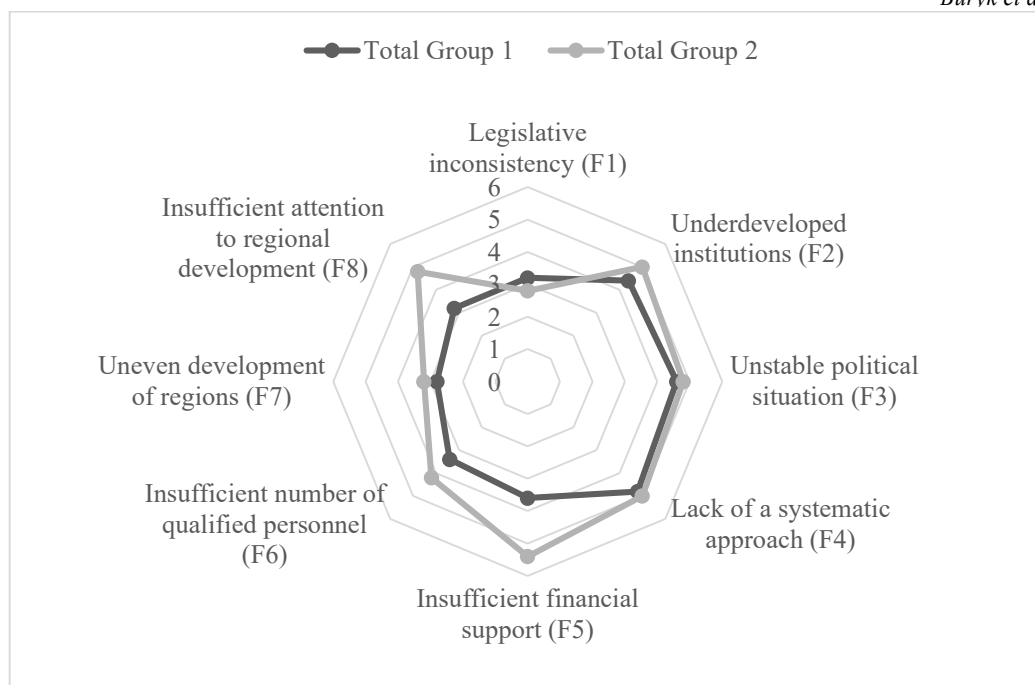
Buryk et al.

Total Group 1 Total Group 2

Legislative inconsistency (F1)

Underdeveloped institutions (F2)

Unstable political situation (F3)

Lack of a systematic approach (F4)

Insufficient financial support (F5)

Insufficient number of qualified personnel (F6)

Uneven development of regions (F7)

Insufficient attention to regional development (F8)

6
5
4
3
2
1
0